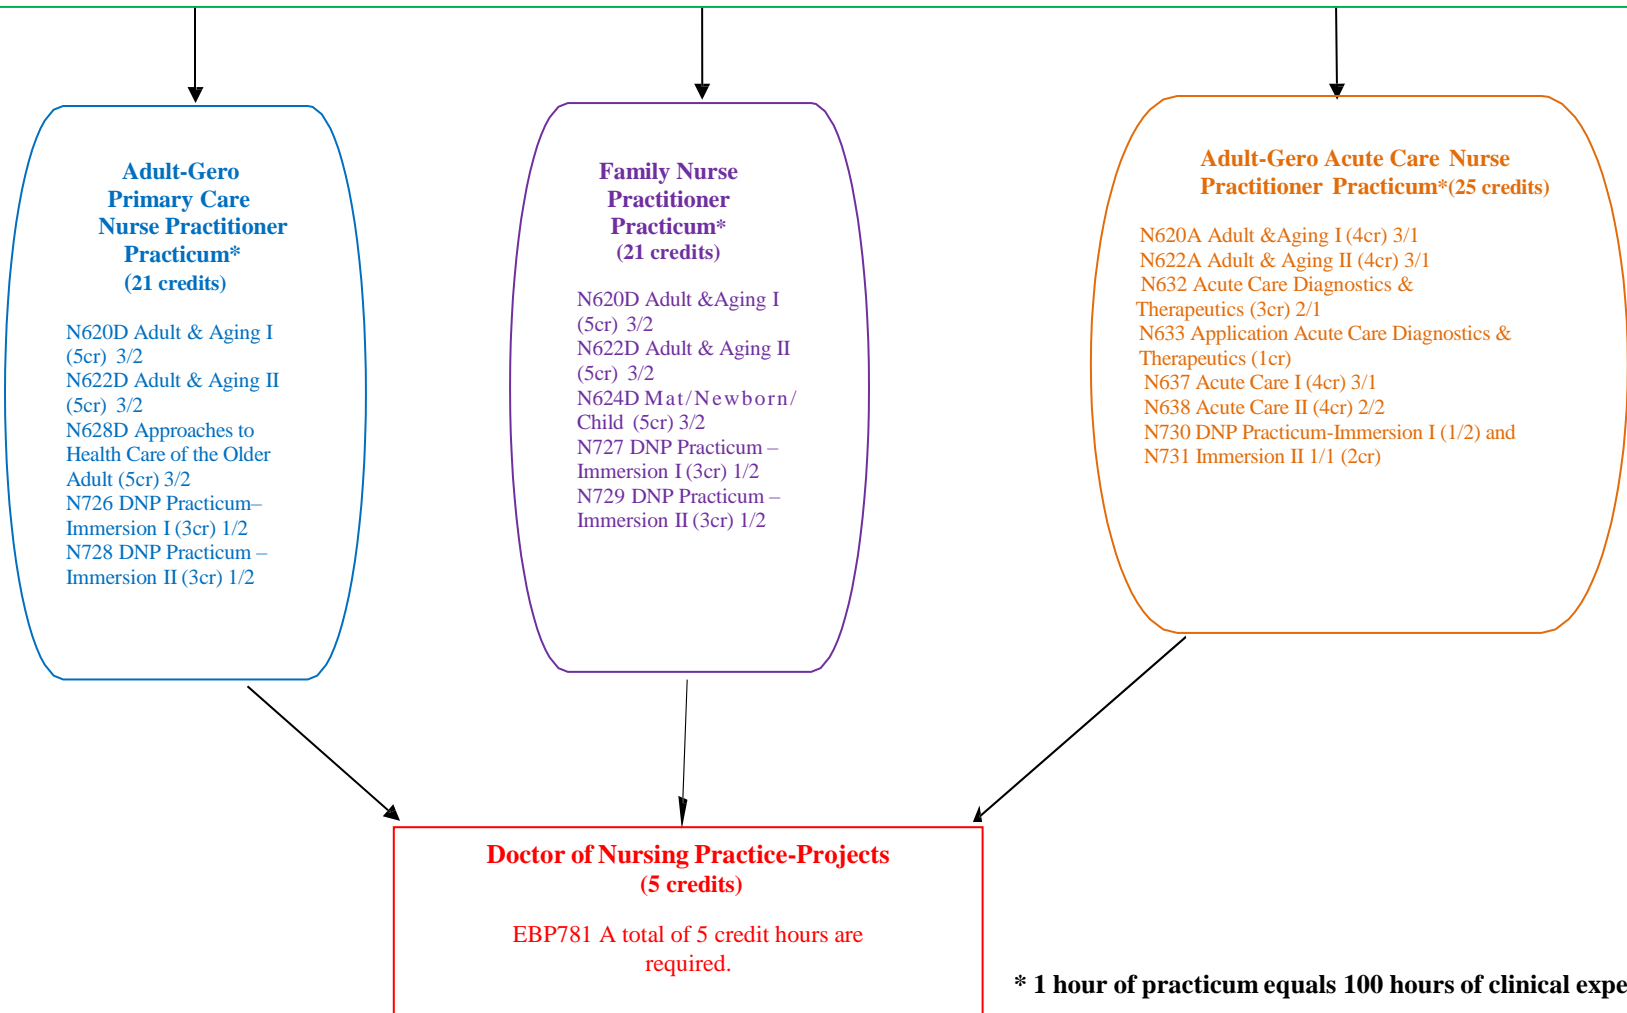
Adult-Gero Primary Care Nurse Practitioner Practicum* (21 credits)

N620D Adult & Aging I (5cr) 3/2
N622D Adult & Aging II (5cr) 3/2
N628D Approaches to Health Care of the Older Adult (5cr) 3/2
N726 DNP Practicum– Immersion I (3cr) 1/2
N728 DNP Practicum – Immersion II (3cr) 1/2

Family Nurse Practitioner Practicum* (21 credits)

N620D Adult &Aging I (5cr) 3/2
N622D Adult & Aging II (5cr) 3/2
N624D Mat/Newborn/ Child (5cr) 3/2
N727 DNP Practicum – Immersion I (3cr) 1/2
N729 DNP Practicum – Immersion II (3cr) 1/2

Adult-Gero Acute Care Nurse Practitioner Practicum*(25 credits)

N620A Adult &Aging I (4cr) 3/1
N622A Adult & Aging II (4cr) 3/1
N632 Acute Care Diagnostics & Therapeutics (3cr) 2/1
N633 Application Acute Care Diagnostics & Therapeutics (1cr)
N637 Acute Care I (4cr) 3/1
N638 Acute Care II (4cr) 2/2
N730 DNP Practicum-Immersion I (1/2) and N731 Immersion II 1/1 (2cr)

Doctor of Nursing Practice-Projects (5 credits)

EBP781 A total of 5 credit hours are required.

* 1 hour of practicum equals 100 hours of clinical expe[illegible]